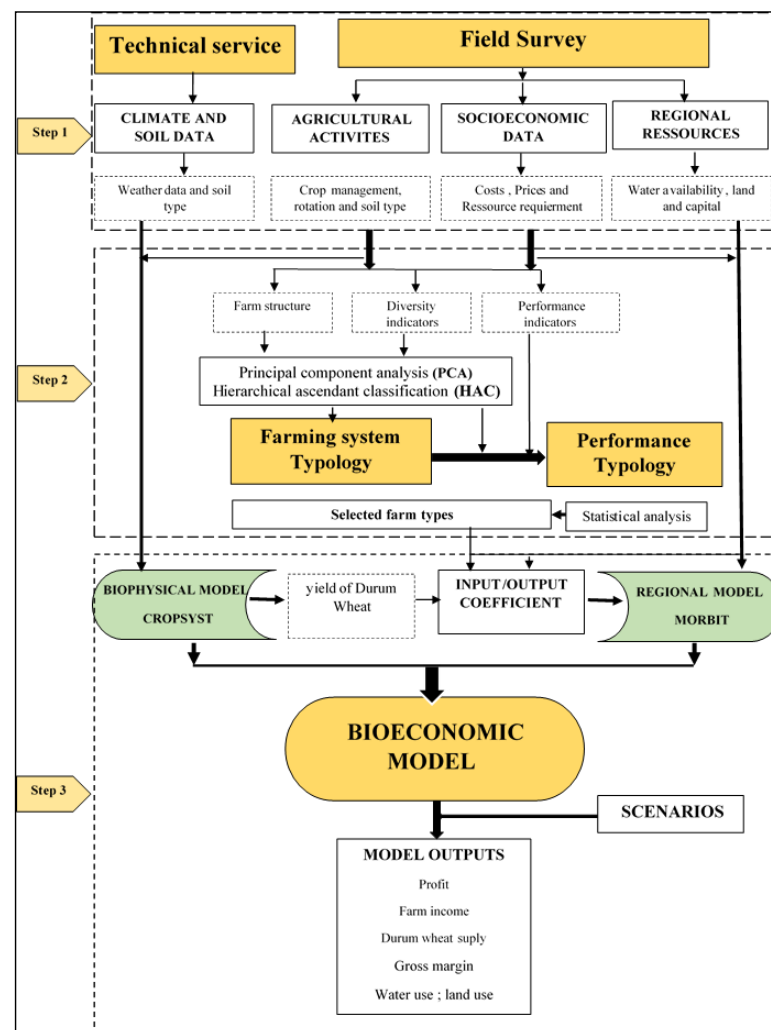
Technical service

Field Survey

Step 1

CLIMATE AND SOIL DATA

AGRICULTURAL ACTIVITES

SOCIOECONOMIC DATA

REGIONAL RESSOURCES

Weather data and soil type

Crop management, rotation and soil type

Costs , Prices and Ressource requierment

Water availability, land and capital

Step 2

Farm structure

Diversity indicators

Performance indicators

Principal component analysis (PCA)
Hierarchical ascendant classification (HAC)

Farming system Typology

Performance Typology

Selected farm types

Statistical analysis

BIOPHYSICAL MODEL CROPSYST

yield of Durum Wheat

INPUT/OUTPUT COEFFICIENT

REGIONAL MODEL MORBIT

BIOECONOMIC MODEL

Step 3

SCENARIOS

MODEL OUTPUTS

Profit

Farm income

Durum wheat suply

Gross margin

Water use ; land use